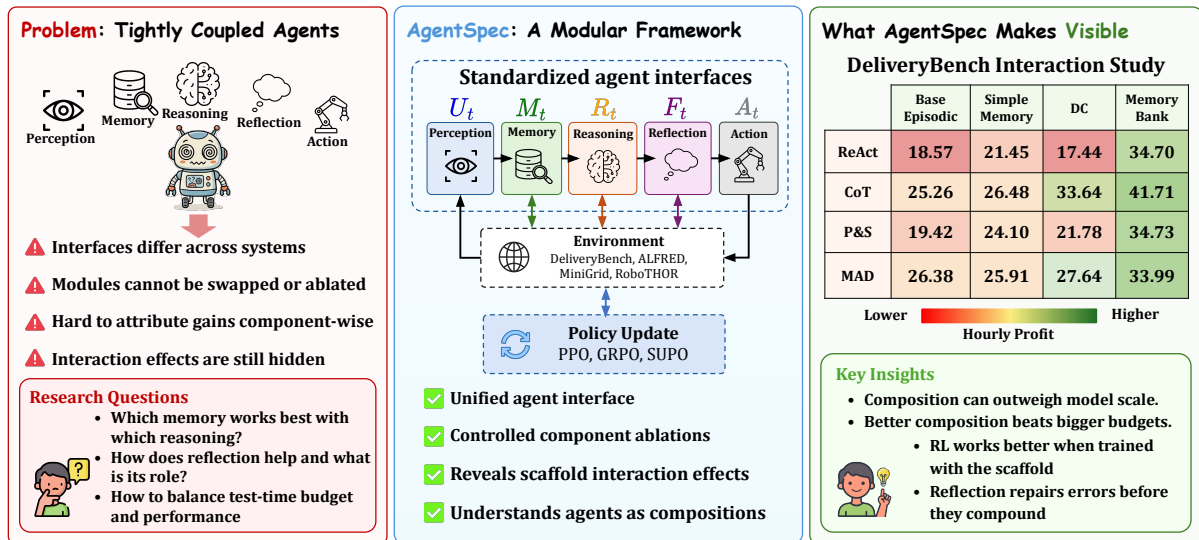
Problem: Tightly Coupled Agents

Perception
Memory
Reasoning
Reflection
Action

Interfaces differ across systems

Modules cannot be swapped or ablated

Hard to attribute gains component-wise

Interaction effects are still hidden

Research Questions

- Which memory works best with which reasoning?
- How does reflection help and what is its role?
- How to balance test-time budget and performance

AgentSpec: A Modular Framework

Standardized agent interfaces

$U_t$ $M_t$ $R_t$ $F_t$ $A_t$

Perception
Memory
Reasoning
Reflection
Action

Environment
DeliveryBench, ALFRED, MiniGrid, RoboTHOR

Policy Update
PPO, GRPO, SUPO

Unified agent interface

Controlled component ablations

Reveals scaffold interaction effects

Understands agents as compositions

What AgentSpec Makes Visible

DeliveryBench Interaction Study

| | Base Episodic | Simple Memory | DC | Memory Bank |
|---|---|---|---|---|
| ReAct | 18.57 | 21.45 | 17.44 | 34.70 |
| CoT | 25.26 | 26.48 | 33.64 | 41.71 |
| P&S | 19.42 | 24.10 | 21.78 | 34.73 |
| MAD | 26.38 | 25.91 | 27.64 | 33.99 |

Lower Higher
Hourly Profit

Key Insights

- Composition can outweigh model scale.
- Better composition beats bigger budgets.
- RL works better when trained with the scaffold
- Reflection repairs errors before they compound